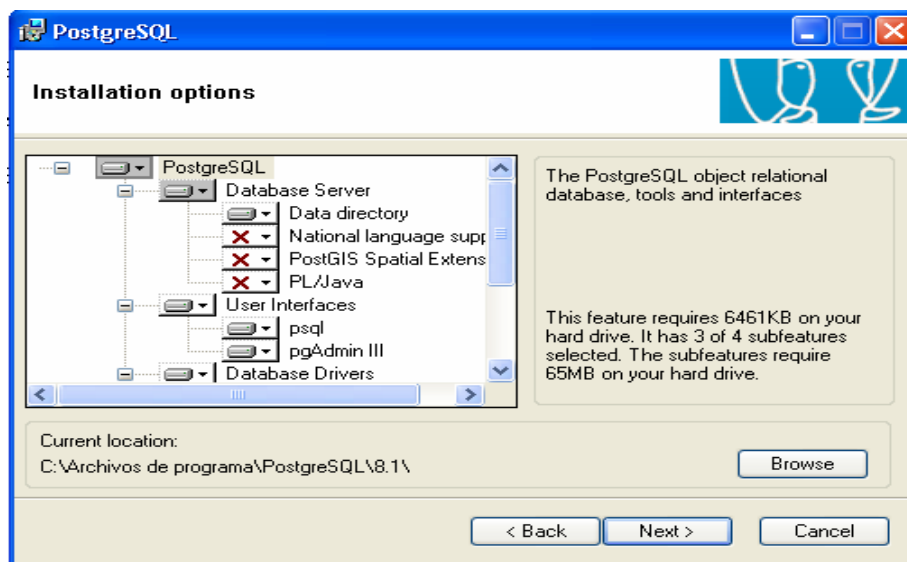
PostgreSQL

Installation options

PostgreSQL
Database Server
Data directory
National language supp
PostGIS Spatial Extens
PL/Java
User Interfaces
psql
pgAdmin III
Database Drivers

The PostgreSQL object relational database, tools and interfaces

This feature requires 6461KB on your hard drive. It has 3 of 4 subfeatures selected. The subfeatures require 65MB on your hard drive.

Current location:
C:\Archivos de programa\PostgreSQL\8.1\

Browse

< Back
Next >
Cancel